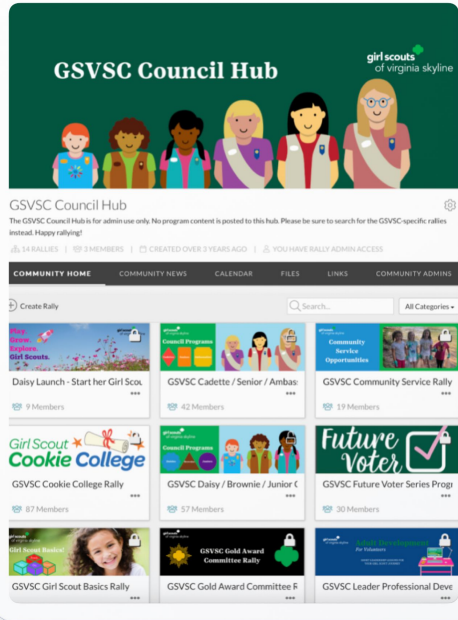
GSVSC Council Hub

girl scouts of virginia skyline

GSVSC Council Hub

The GSVSC Council Hub is for admin use only. No program content is posted to this hub. Please be sure to search for the GSVSC-specific rallies instead. Happy rallying!

14 RALLIES | 3 MEMBERS | CREATED OVER 2 YEARS AGO | YOU HAVE RALLY ADMIN ACCESS

COMMUNITY HOME | COMMUNITY NEWS | CALENDAR | FILES | LINKS | COMMUNITY ADMINS

Create Rally

Search...

All Categories

Play. Grow. Explore. Girl Scouts.

Daisy Launch - Start her Girl Scou

9 Members

Council Programs

GSVSC Cadette / Senior / Ambas

42 Members

Community Service Opportunities

GSVSC Community Service Rally

19 Members

Girl Scout Cookie College

GSVSC Cookie College Rally

87 Members

Council Programs

GSVSC Daisy / Brownie / Junior (

57 Members

Future Voter

GSVSC Future Voter Series Progr

30 Members

Girl Scout Basics!

GSVSC Girl Scout Basics Rally

GSVSC Gold Award Committee Rally

GSVSC Gold Award Committee R

Adult Development For Volunteers

GSVSC Leader Professional Deve